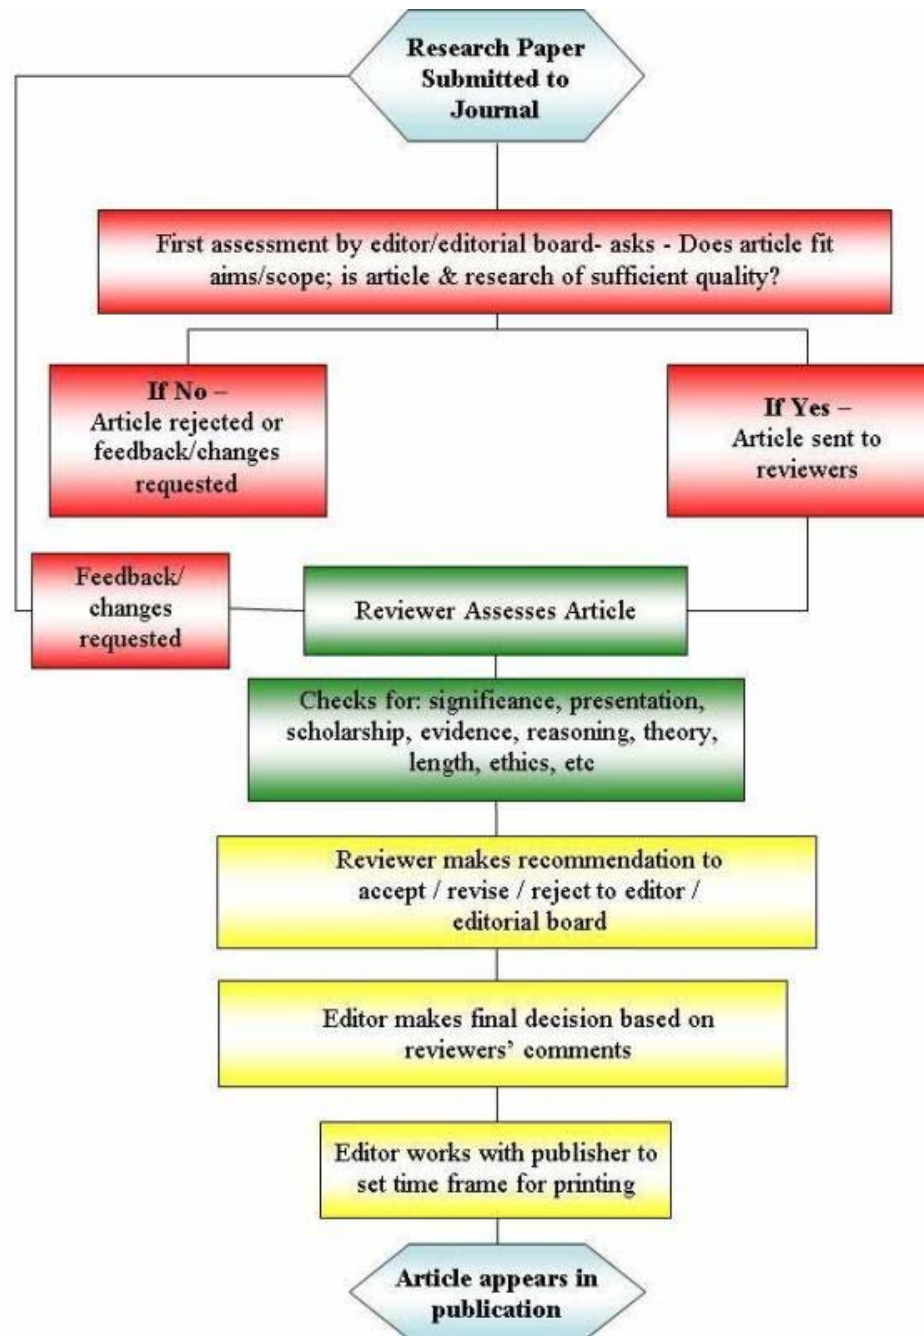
Research Paper Submitted to Journal

First assessment by editor/editorial board- asks - Does article fit aims/scope; is article & research of sufficient quality?

If No – Article rejected or feedback/changes requested

If Yes – Article sent to reviewers

Feedback/ changes requested

Reviewer Assesses Article

Checks for: significance, presentation, scholarship, evidence, reasoning, theory, length, ethics, etc

Reviewer makes recommendation to accept / revise / reject to editor / editorial board

Editor makes final decision based on reviewers' comments

Editor works with publisher to set time frame for printing

Article appears in publication